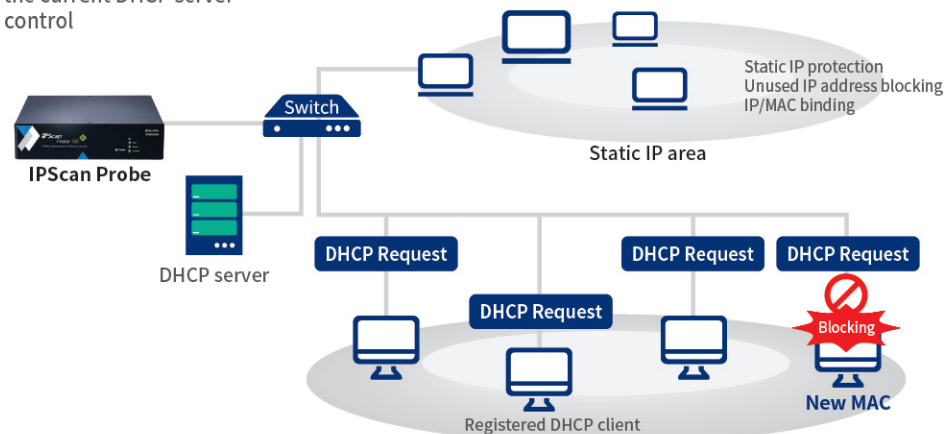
the current DHCP server control

Static IP protection
Unused IP address blocking
IP/MAC binding

Switch

IPScan Probe

Static IP area

DHCP server

DHCP Request

DHCP Request

DHCP Request

DHCP Request

DHCP Request

Blocking

New MAC

Registered DHCP client